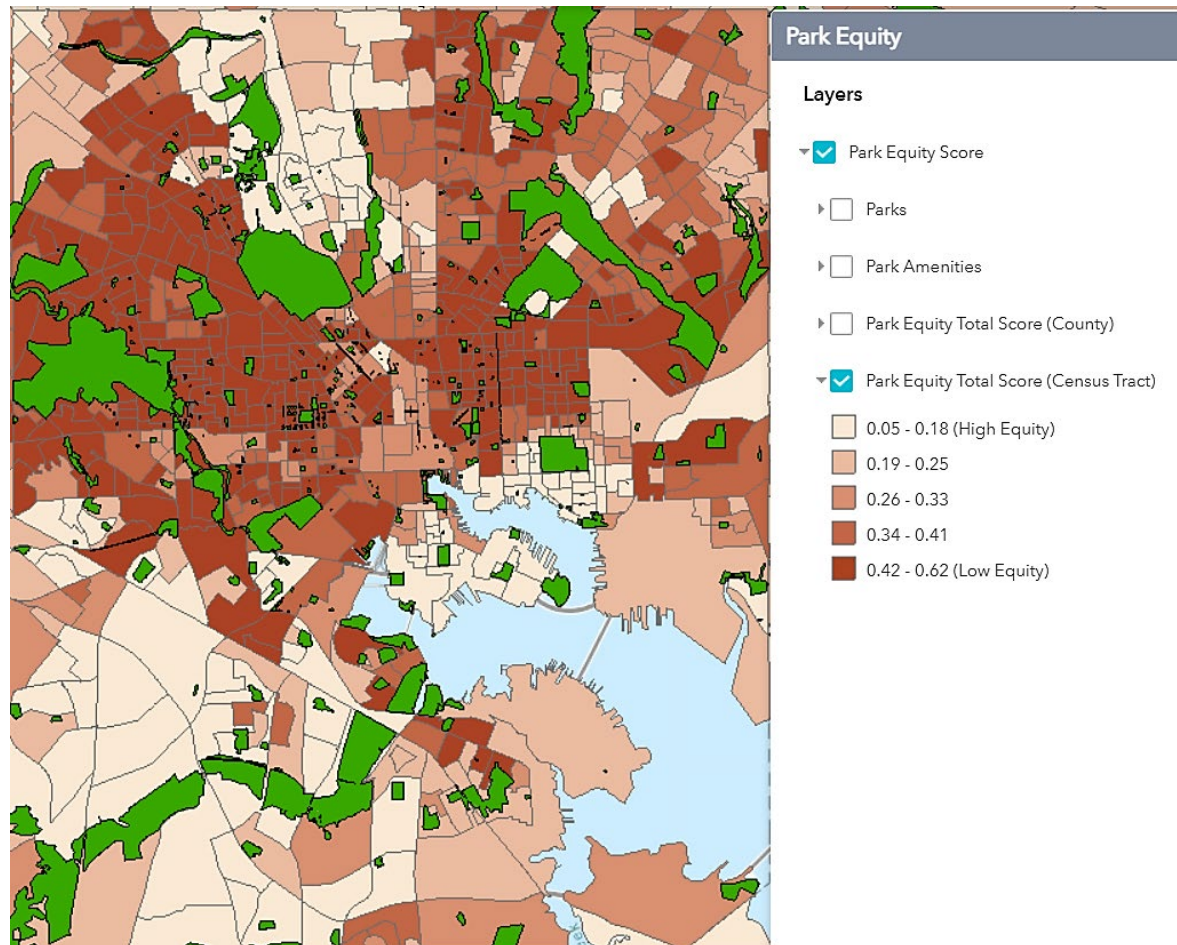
Park Equity

Layers

Park Equity Score

Parks

Park Amenities

Park Equity Total Score (County)

Park Equity Total Score (Census Tract)

0.05 - 0.18 (High Equity)

0.19 - 0.25

0.26 - 0.33

0.34 - 0.41

0.42 - 0.62 (Low Equity)